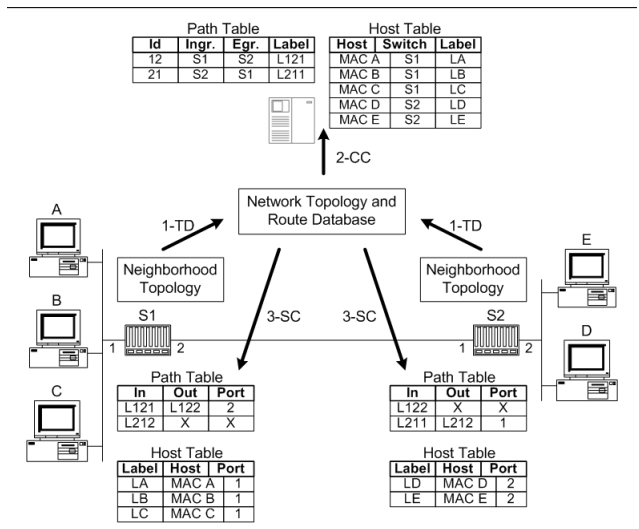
Path Table

| Id | Ingr. | Egr. | Label |
|---|---|---|---|
| 12 | S1 | S2 | L121 |
| 21 | S2 | S1 | L211 |

Host Table

| Host | Switch | Label |
|---|---|---|
| MAC A | S1 | LA |
| MAC B | S1 | LB |
| MAC C | S1 | LC |
| MAC D | S2 | LD |
| MAC E | S2 | LE |

2-CC

Network Topology and Route Database

1-TD

1-TD

A

E

Neighborhood Topology

Neighborhood Topology

B

D

3-SC

3-SC

S1

S2

1

2

1

2

C

Path Table

| In | Out | Port |
|---|---|---|
| L121 | L122 | 2 |
| L212 | X | X |

Path Table

| In | Out | Port |
|---|---|---|
| L122 | X | X |
| L211 | L212 | 1 |

Host Table

| Label | Host | Port |
|---|---|---|
| LA | MAC A | 1 |
| LB | MAC B | 1 |
| LC | MAC C | 1 |

Host Table

| Label | Host | Port |
|---|---|---|
| LD | MAC D | 2 |
| LE | MAC E | 2 |